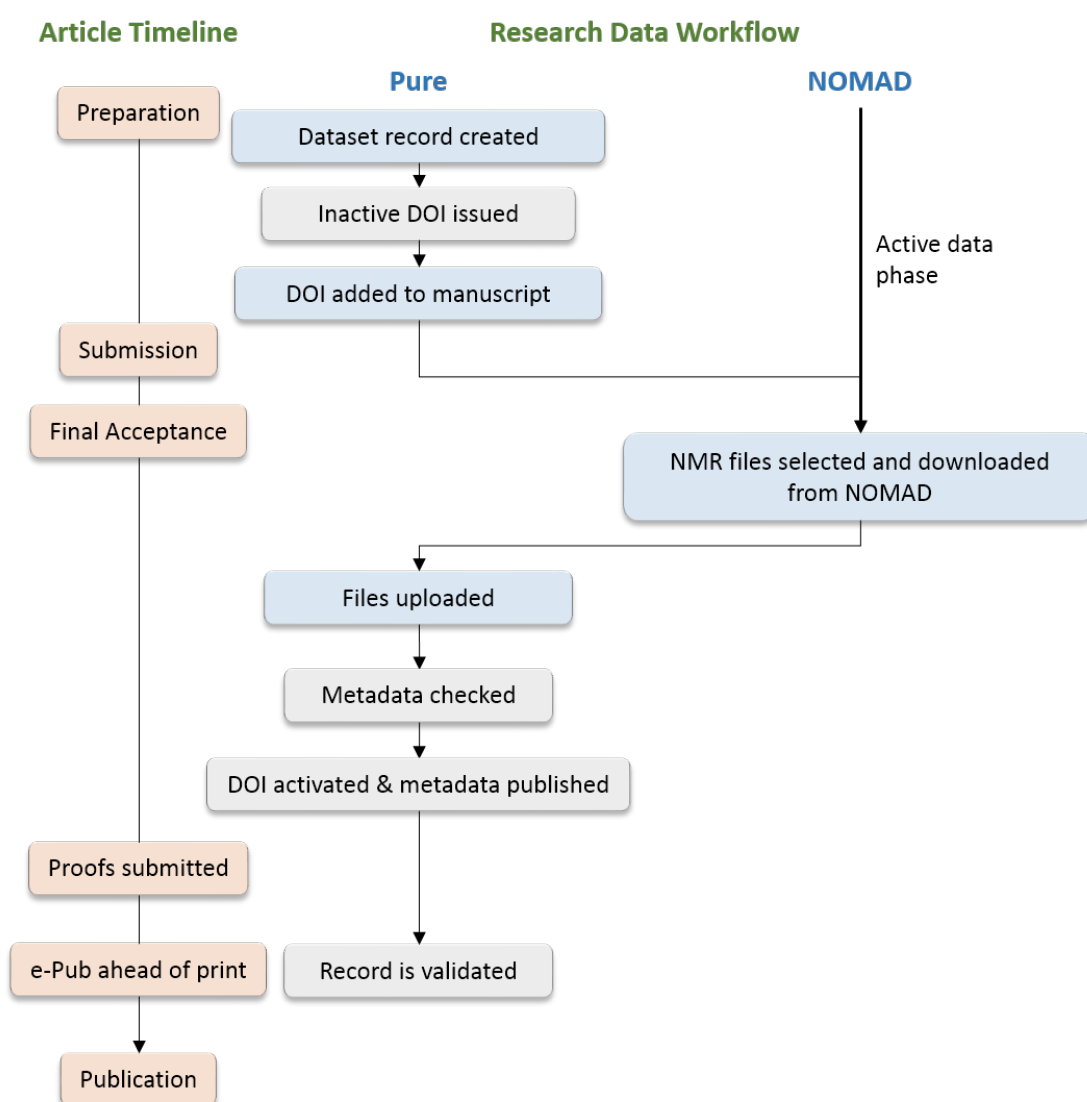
Article Timeline

Research Data Workflow

Pure

NOMAD

Preparation

Dataset record created

Inactive DOI issued

Active data phase

DOI added to manuscript

Submission

Final Acceptance

NMR files selected and downloaded from NOMAD

Files uploaded

Metadata checked

DOI activated & metadata published

Proofs submitted

e-Pub ahead of print

Record is validated

Publication